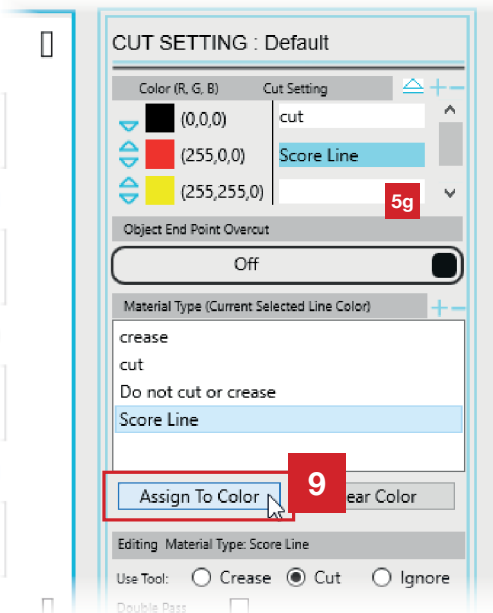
CUT SETTING : Default

Color (R, G, B) Cut Setting

(0,0,0) cut

(255,0,0) Score Line

(255,255,0)

5g

Object End Point Overcut

Off

Material Type (Current Selected Line Color)

crease

cut

Do not cut or crease

Score Line

Assign To Color

9

ear Color

Editing Material Type: Score Line

Use Tool: Crease Cut Ignore

Double Pass